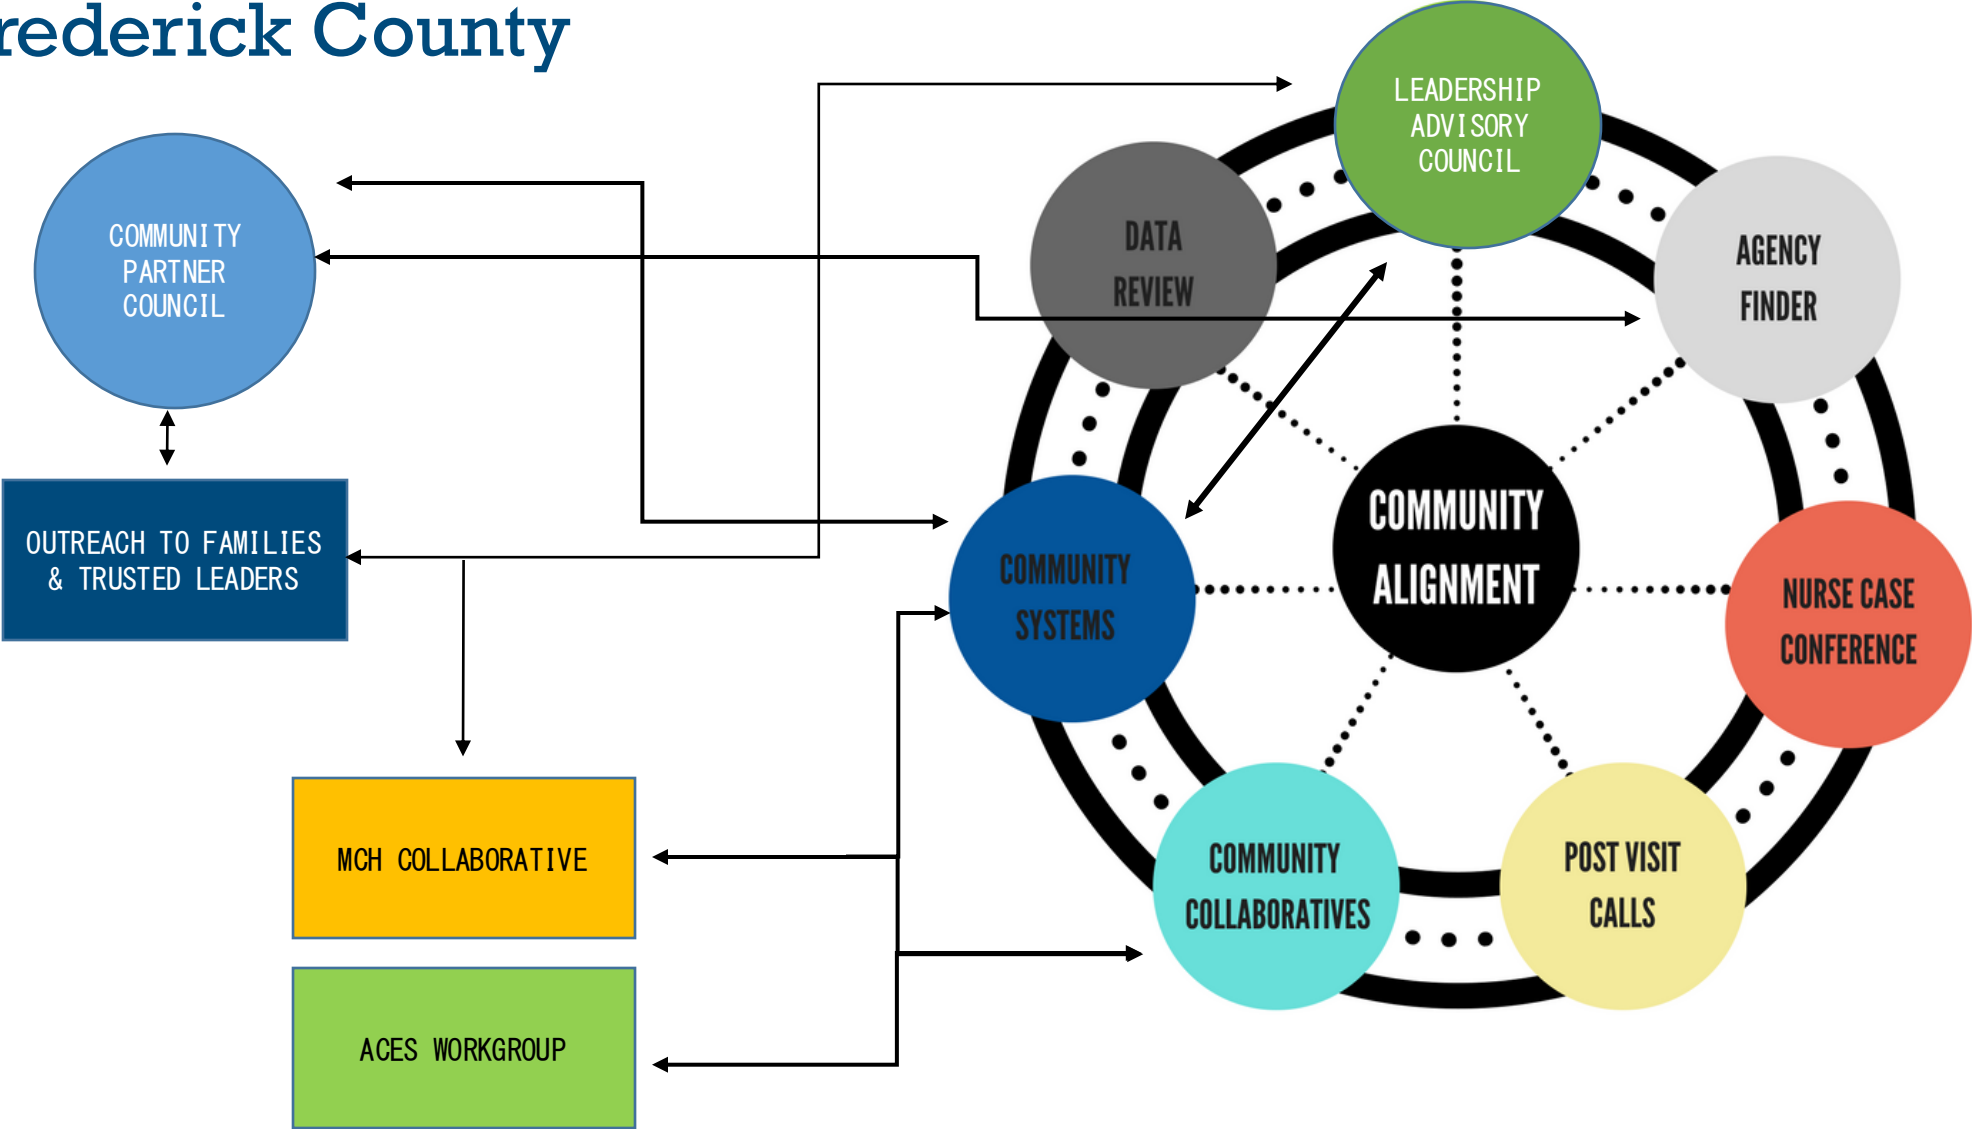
rederick County

COMMUNITY PARTNER COUNCIL

OUTREACH TO FAMILIES & TRUSTED LEADERS

MCH COLLABORATIVE

ACES WORKGROUP

LEADERSHIP ADVISORY COUNCIL

DATA REVIEW

AGENCY FINDER

COMMUNITY ALIGNMENT

COMMUNITY SYSTEMS

NURSE CASE CONFERENCE

COMMUNITY COLLABORATIVES

POST VISIT CALLS